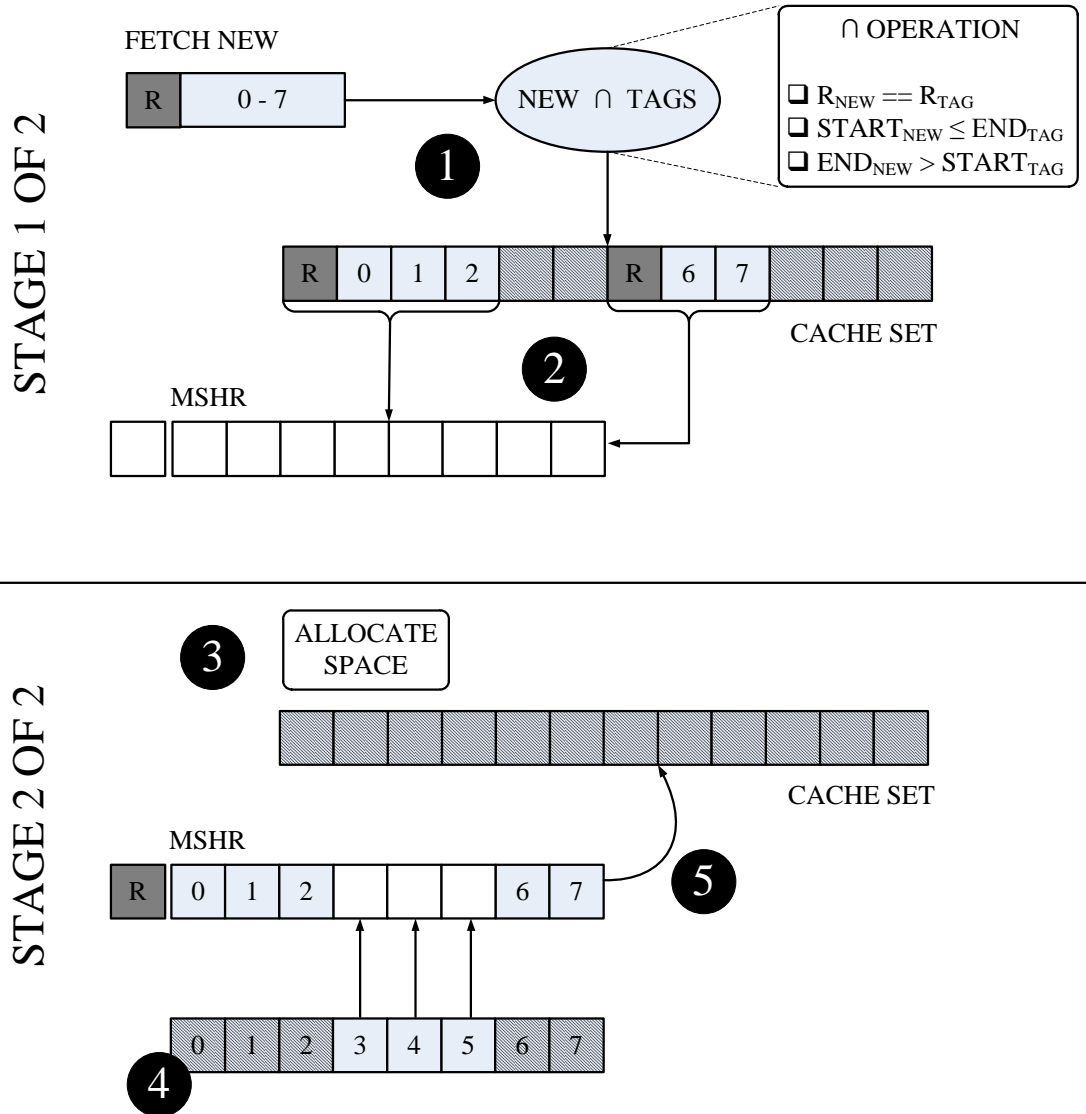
STAGE 1 OF 2

FETCH NEW

R | 0 - 7

NEW ∩ TAGS

∩ OPERATION

❑ $R_{NEW} == R_{TAG}$
❑ $START_{NEW} \leq END_{TAG}$
❑ $END_{NEW} > START_{TAG}$

1

R | 0 | 1 | 2 | R | 6 | 7

CACHE SET

2

MSHR

STAGE 2 OF 2

3

ALLOCATE SPACE

CACHE SET

MSHR

R | 0 | 1 | 2 | | | | 6 | 7

5

0 | 1 | 2 | 3 | 4 | 5 | 6 | 7

4